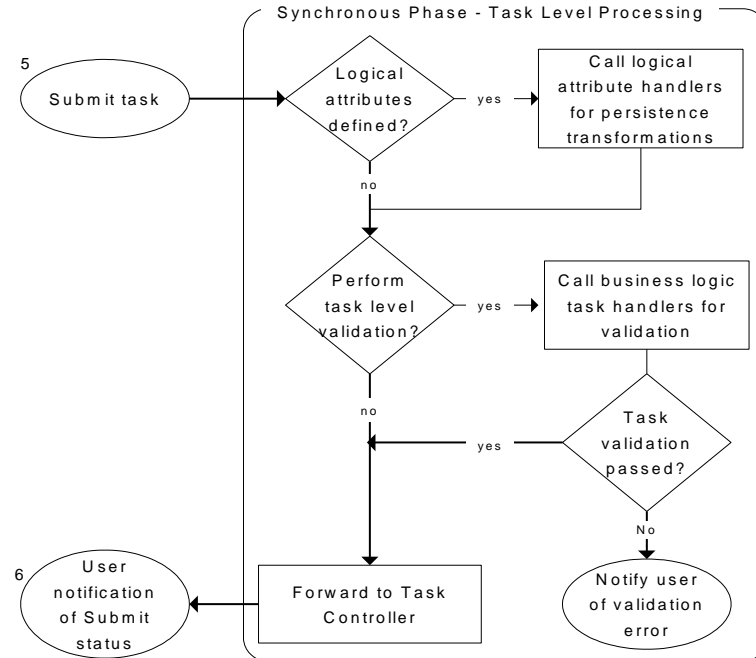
Synchronous Phase - Task Level Processing

5

Submit task

Logical attributes defined?

yes

Call logical attribute handlers for persistence transformations

no

Perform task level validation?

yes

Call business logic task handlers for validation

no

Task validation passed?

yes

No

6

User notification of Submit status

Forward to Task Controller

Notify user of validation error